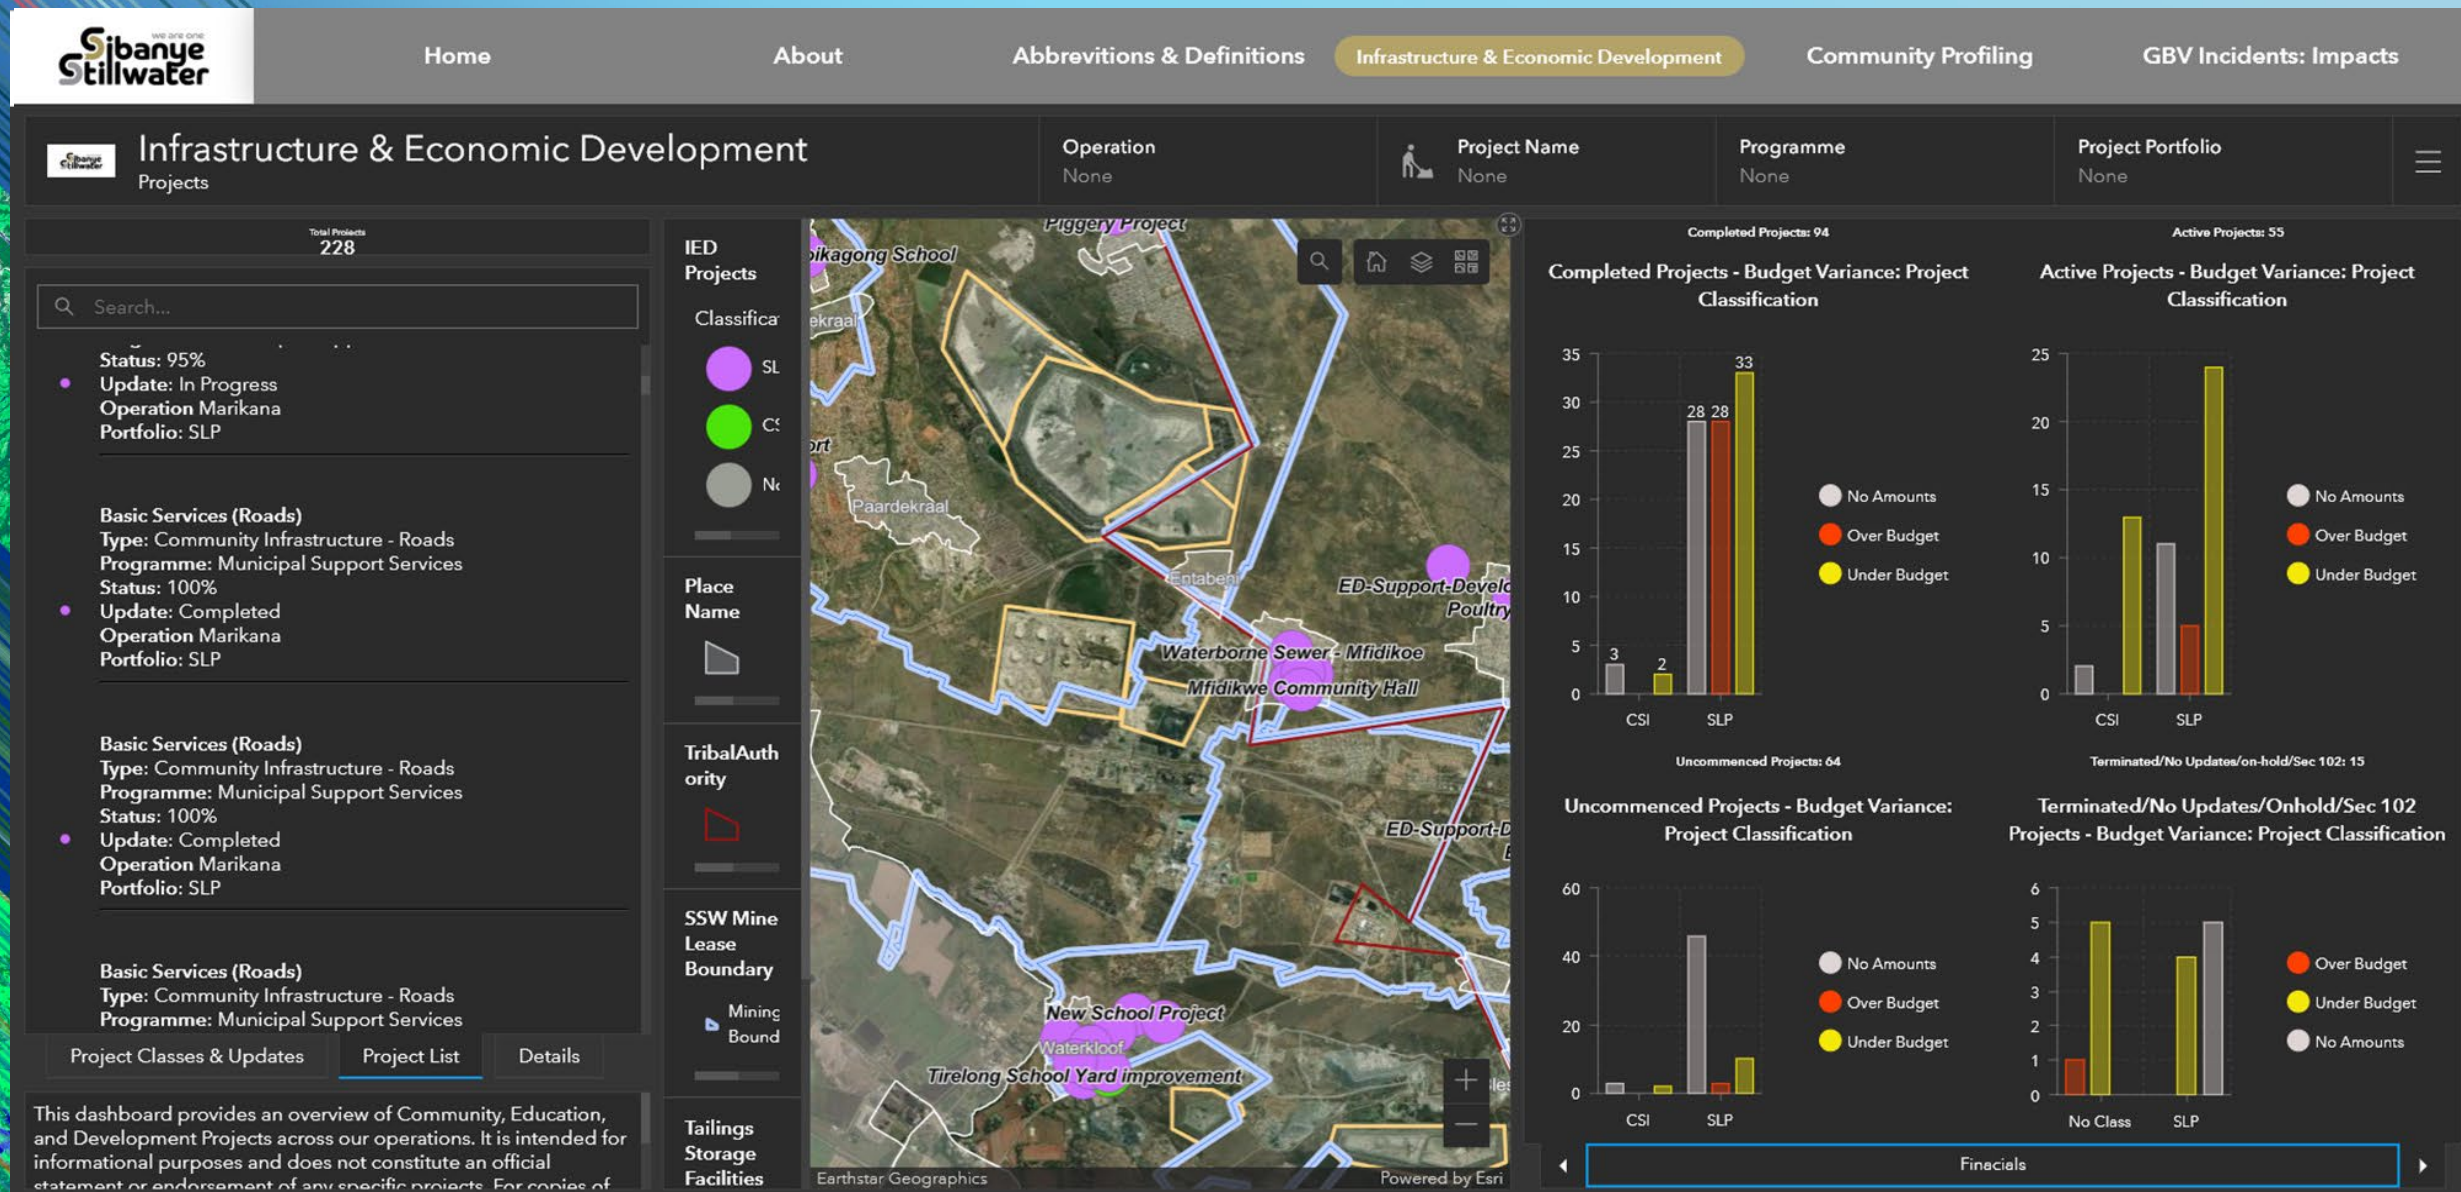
We are one Sibanye Stillwater

Home | About | Abbrevitions & Definitions | Infrastructure & Economic Development | Community Profiling | GBV Incidents: Impacts

Infrastructure & Economic Development
Projects

Operation
None

Project Name
None

Programme
None

Project Portfolio
None

Total Projects
228

Search...

Status: 95%
Update: In Progress
Operation Marikana
Portfolio: SLP

Basic Services (Roads)
Type: Community Infrastructure - Roads
Programme: Municipal Support Services
Status: 100%
Update: Completed
Operation Marikana
Portfolio: SLP

Basic Services (Roads)
Type: Community Infrastructure - Roads
Programme: Municipal Support Services
Status: 100%
Update: Completed
Operation Marikana
Portfolio: SLP

Basic Services (Roads)
Type: Community Infrastructure - Roads
Programme: Municipal Support Services

Project Classes & Updates | Project List | Details

This dashboard provides an overview of Community, Education, and Development Projects across our operations. It is intended for informational purposes and does not constitute an official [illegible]

IED Projects
Classifica
SL
CS
Nc

Place Name

TribalAuthority

SSW Mine Lease Boundary
Mining Bound

Tailings Storage Facilities

Piggery Project
ikagong School
ekraal
Paardekraal
Entabeni
ED-Support-Develo
Poultry
Waterborne Sewer - Mfidikoe
Mfidikwe Community Hall
ED-Support-D
New School Project
Waterkloof
Tirelong School Yard improvement
Earthstar Geographics
Powered by Esri

Completed Projects: 94
Completed Projects - Budget Variance: Project Classification
35 30 25 20 15 10 5 0
3 2 28 28 33
CSI SLP
No Amounts
Over Budget
Under Budget

Active Projects: 55
Active Projects - Budget Variance: Project Classification
25 20 15 10 5 0
CSI SLP
No Amounts
Over Budget
Under Budget

Uncommenced Projects: 64
Uncommenced Projects - Budget Variance: Project Classification
60 40 20 0
CSI SLP
No Amounts
Over Budget
Under Budget

Terminated/No Updates/on-hold/Sec 102: 15
Terminated/No Updates/Onhold/Sec 102 Projects - Budget Variance: Project Classification
6 5 4 3 2 1 0
No Class SLP
Over Budget
Under Budget
No Amounts

Finacials